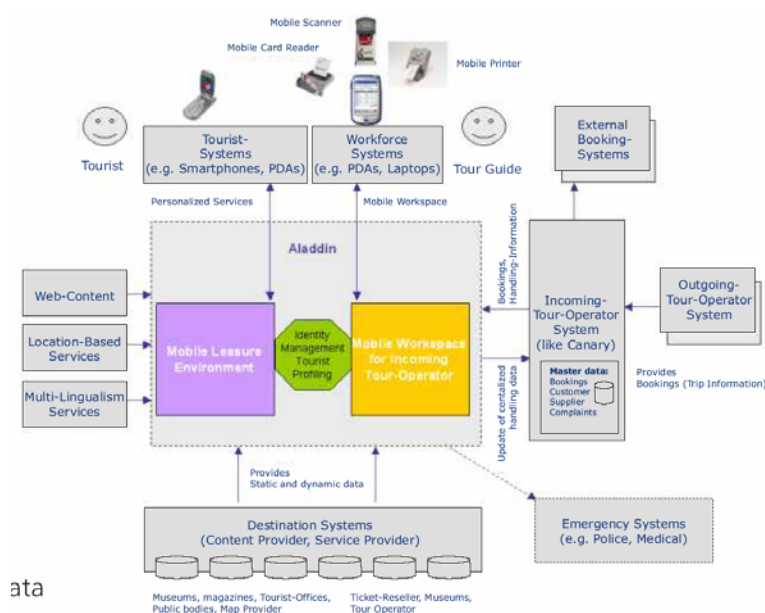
Mobile Scanner

Mobile Card Reader

Mobile Printer

Tourist

Tourist-Systems (e.g. Smartphones, PDAs)

Workforce Systems (e.g. PDAs, Laptops)

Tour Guide

External Booking-Systems

Personalized Services

Mobile Workspace

Bookings, Handling-Information

Aladdin

Web-Content

Location-Based Services

Multi-Lingualism Services

Mobile Leasure Environment

Identity Management Tourist Profiling

Mobile Workspace for Incoming Tour-Operator

Incoming-Tour-Operator System (like Canary)

Master data: Bookings Customer Supplier Complaints

Update of centralized handling data

Outgoing-Tour-Operator System

Provides Bookings (Trip Information)

Provides Static and dynamic data

Destination Systems (Content Provider, Service Provider)

Emergency Systems (e.g. Police, Medical)

ata

Museums, magazines, Tourist-Offices, Public bodies, Map Provider

Ticket-Reseller, Museums, Tour Operator